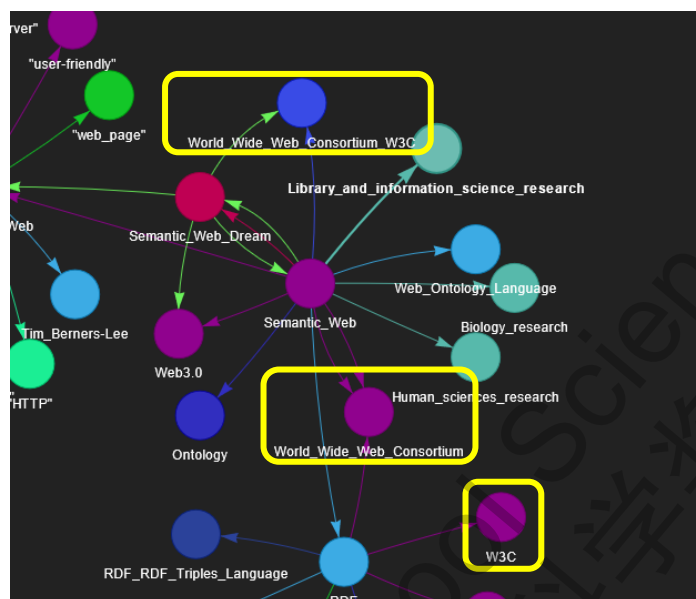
rver"

"user-friendly"

"web_page"

World_Wide_Web_Consortium_W3C

Library_and_information_science_research

Web

Semantic_Web_Dream

Web_Ontology_Language

Tim_Berners-Lee

Semantic_Web

Biology_research

Web3.0

"HTTP"

Human_sciences_research

Ontology

World_Wide_Web_Consortium

W3C

RDF_RDF_Triples_Language

RDF